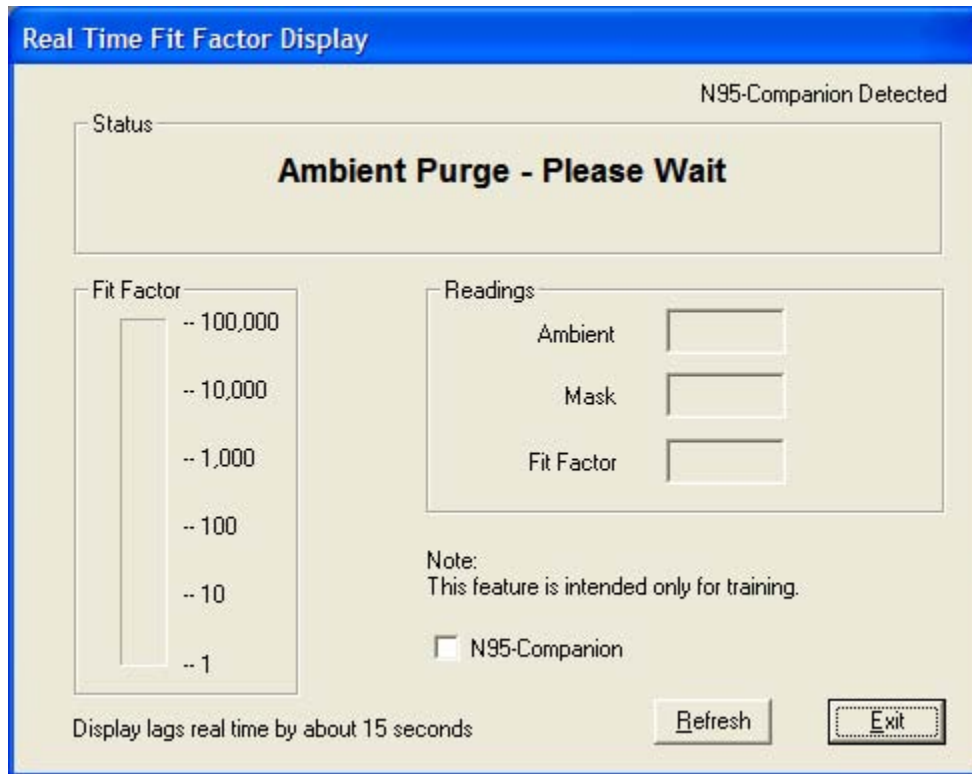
Real Time Fit Factor Display

N95-Companion Detected

Status

Ambient Purge - Please Wait

Fit Factor

-- 100,000

-- 10,000

-- 1,000

-- 100

-- 10

-- 1

Readings

Ambient

Mask

Fit Factor

Note:
This feature is intended only for training.

N95-Companion

Display lags real time by about 15 seconds

Refresh

Exit